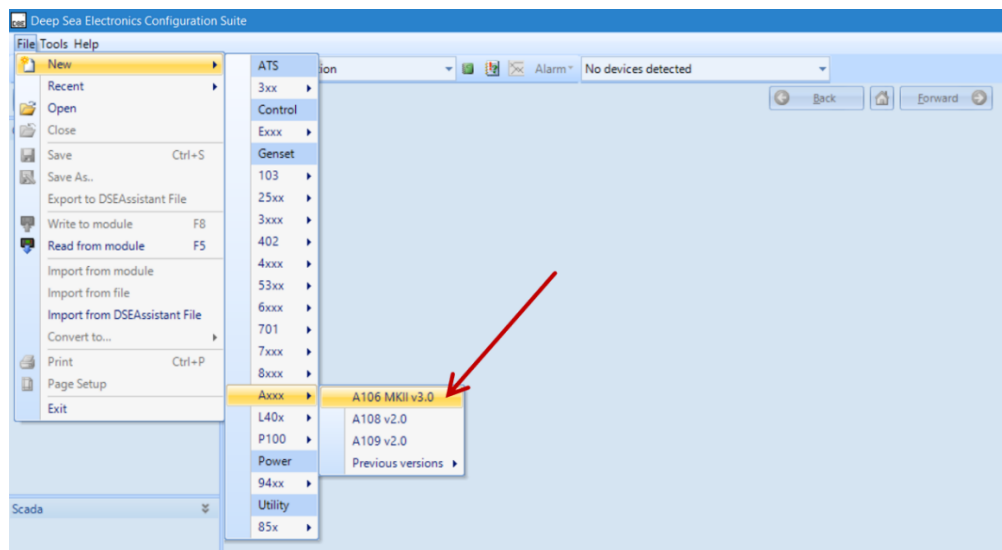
Deep Sea Electronics Configuration Suite

File Tools Help

New
Recent
Open
Close
Save Ctrl+S
Save As..
Export to DSEAssistant File
Write to module F8
Read from module F5
Import from module
Import from file
Import from DSEAssistant File
Convert to...
Print Ctrl+P
Page Setup
Exit

ATS
3xx
Control
Exxx
Genset
103
25xx
3xxx
402
4xxx
53xx
6xxx
701
7xxx
8xxx
Axxx
L40x
P100
Power
94xx
Utility
85x

A106 MKII v3.0
A108 v2.0
A109 v2.0
Previous versions

ion
Alarm
No devices detected
Back
Forward

Scada